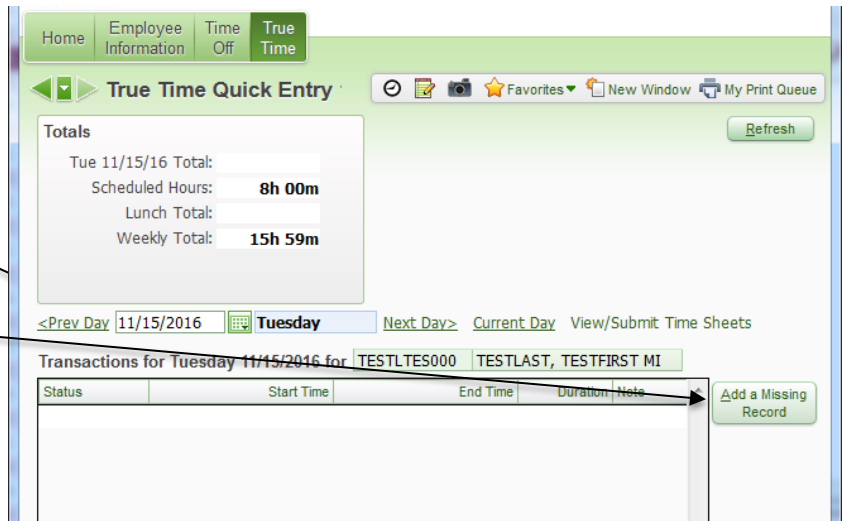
Home | Employee Information | Time Off | True Time

True Time Quick Entry

Favorites | New Window | My Print Queue

Totals

Tue 11/15/16 Total:
Scheduled Hours: 8h 00m
Lunch Total:
Weekly Total: 15h 59m

Refresh

<Prev Day 11/15/2016 Tuesday Next Day> Current Day View/Submit Time Sheets

Transactions for Tuesday 11/15/2016 for TESTLTES000 TESTLAST, TESTFIRST MI

| Status | Start Time | End Time | Duration | Note |
|---|---|---|---|---|

Add a Missing Record